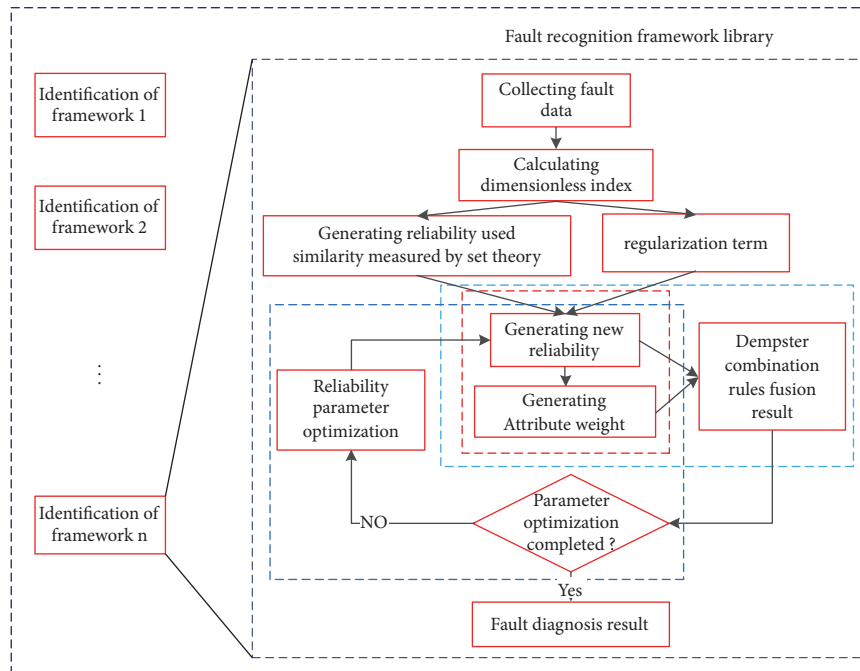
Fault recognition framework library

Identification of framework 1

Identification of framework 2

⋮

Identification of framework n

Collecting fault data

Calculating dimensionless index

Generating reliability used similarity measured by set theory

regularization term

Generating new reliability

Generating Attribute weight

Dempster combination rules fusion result

Reliability parameter optimization

NO

Parameter optimization completed ?

Yes

Fault diagnosis result